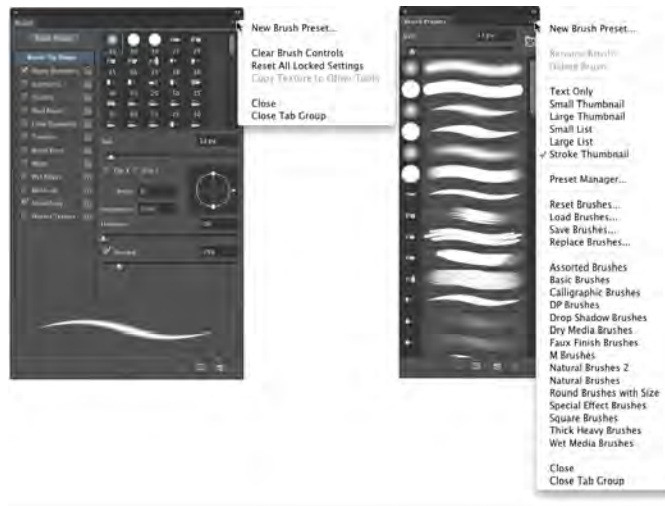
New Brush Preset...

Clear Brush Controls
Reset All Locked Settings
Copy Texture to Other Tools

Close
Close Tab Group

New Brush Preset...

Rename Brush...
Delete Brush

Text Only
Small Thumbnail
Large Thumbnail
Small List
Large List
✓ Stroke Thumbnail

Preset Manager...

Reset Brushes...
Load Brushes...
Save Brushes...
Replace Brushes...

Assorted Brushes
Basic Brushes
Calligraphic Brushes
DP Brushes
Drop Shadow Brushes
Dry Media Brushes
Faux Finish Brushes
M Brushes
Natural Brushes 2
Natural Brushes
Round Brushes with Size
Special Effect Brushes
Square Brushes
Thick Heavy Brushes
Wet Media Brushes

Close
Close Tab Group